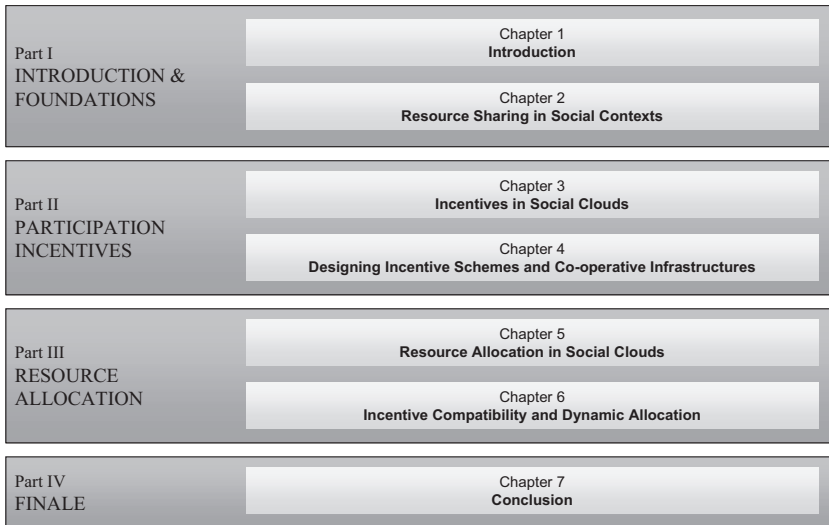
Part I
INTRODUCTION & FOUNDATIONS

Chapter 1
**Introduction**

Chapter 2
**Resource Sharing in Social Contexts**

Part II
PARTICIPATION INCENTIVES

Chapter 3
**Incentives in Social Clouds**

Chapter 4
**Designing Incentive Schemes and Co-operative Infrastructures**

Part III
RESOURCE ALLOCATION

Chapter 5
**Resource Allocation in Social Clouds**

Chapter 6
**Incentive Compatibility and Dynamic Allocation**

Part IV
FINALE

Chapter 7
**Conclusion**